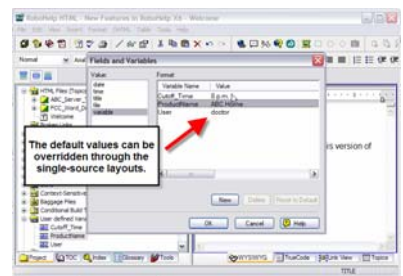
RoboHelp HTML - New Features in RoboHelp X6 - Welcome

File Edit View Insert Format Table Tools Help

Normal

Fields and Variables

Value

date
time
title
file
variable

Format

| Variable Name | Value |
|---|---|
| Cutoff_Time | 5 p.m. |
| ProductName | ABC HGme |
| User | doctor |

HTML Files (Topic)
ABC_Server_
FCC_Word_D
Welcome

The default values can be overridden through the single-source layouts.

is version of

Context-Sensitive
Baggage Files
Conditional Build T
User defined Vari
Cutoff_Time
ProductName
User

New Delete Reset to Default

OK Cancel Help

Project TOC Index Glossary Tools

WYSIWYG TrueCode Link View Topics

TITLE